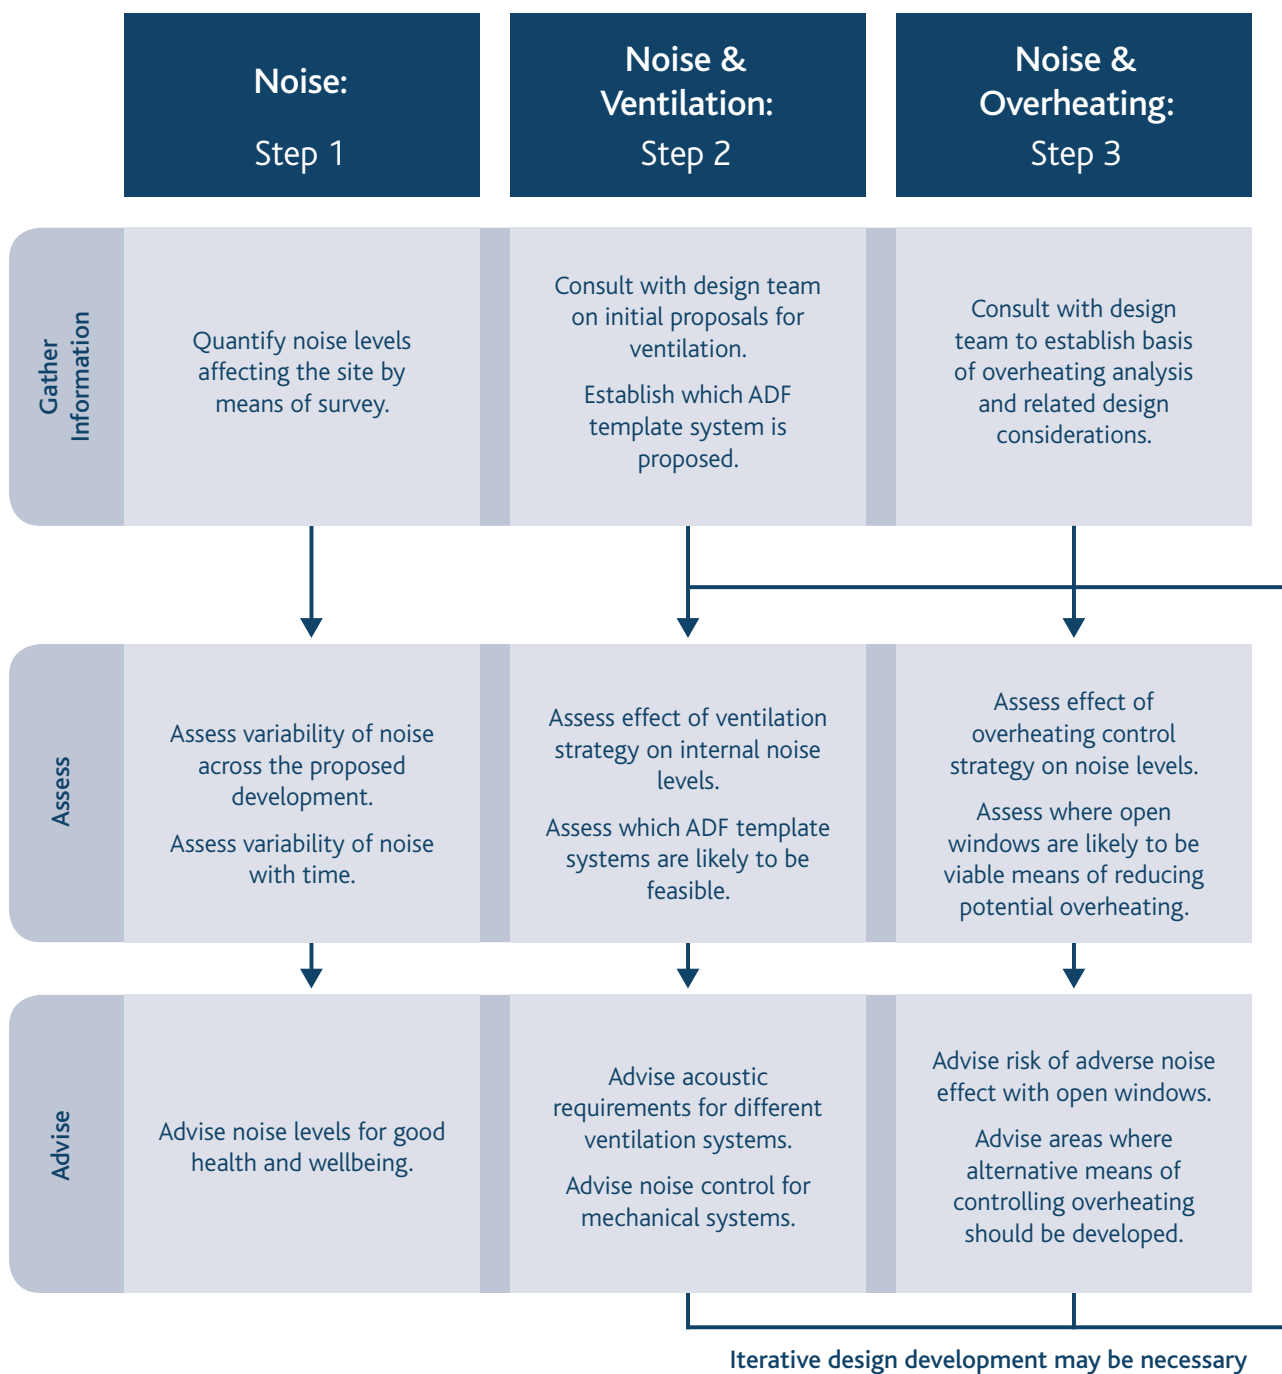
Noise:
Step 1

Noise & Ventilation:
Step 2

Noise & Overheating:
Step 3

Gather Information

Quantify noise levels affecting the site by means of survey.

Consult with design team on initial proposals for ventilation.

Establish which ADF template system is proposed.

Consult with design team to establish basis of overheating analysis and related design considerations.

Assess

Assess variability of noise across the proposed development.

Assess variability of noise with time.

Assess effect of ventilation strategy on internal noise levels.

Assess which ADF template systems are likely to be feasible.

Assess effect of overheating control strategy on noise levels.

Assess where open windows are likely to be viable means of reducing potential overheating.

Advise

Advise noise levels for good health and wellbeing.

Advise acoustic requirements for different ventilation systems.

Advise noise control for mechanical systems.

Advise risk of adverse noise effect with open windows.

Advise areas where alternative means of controlling overheating should be developed.

Iterative design development may be necessary